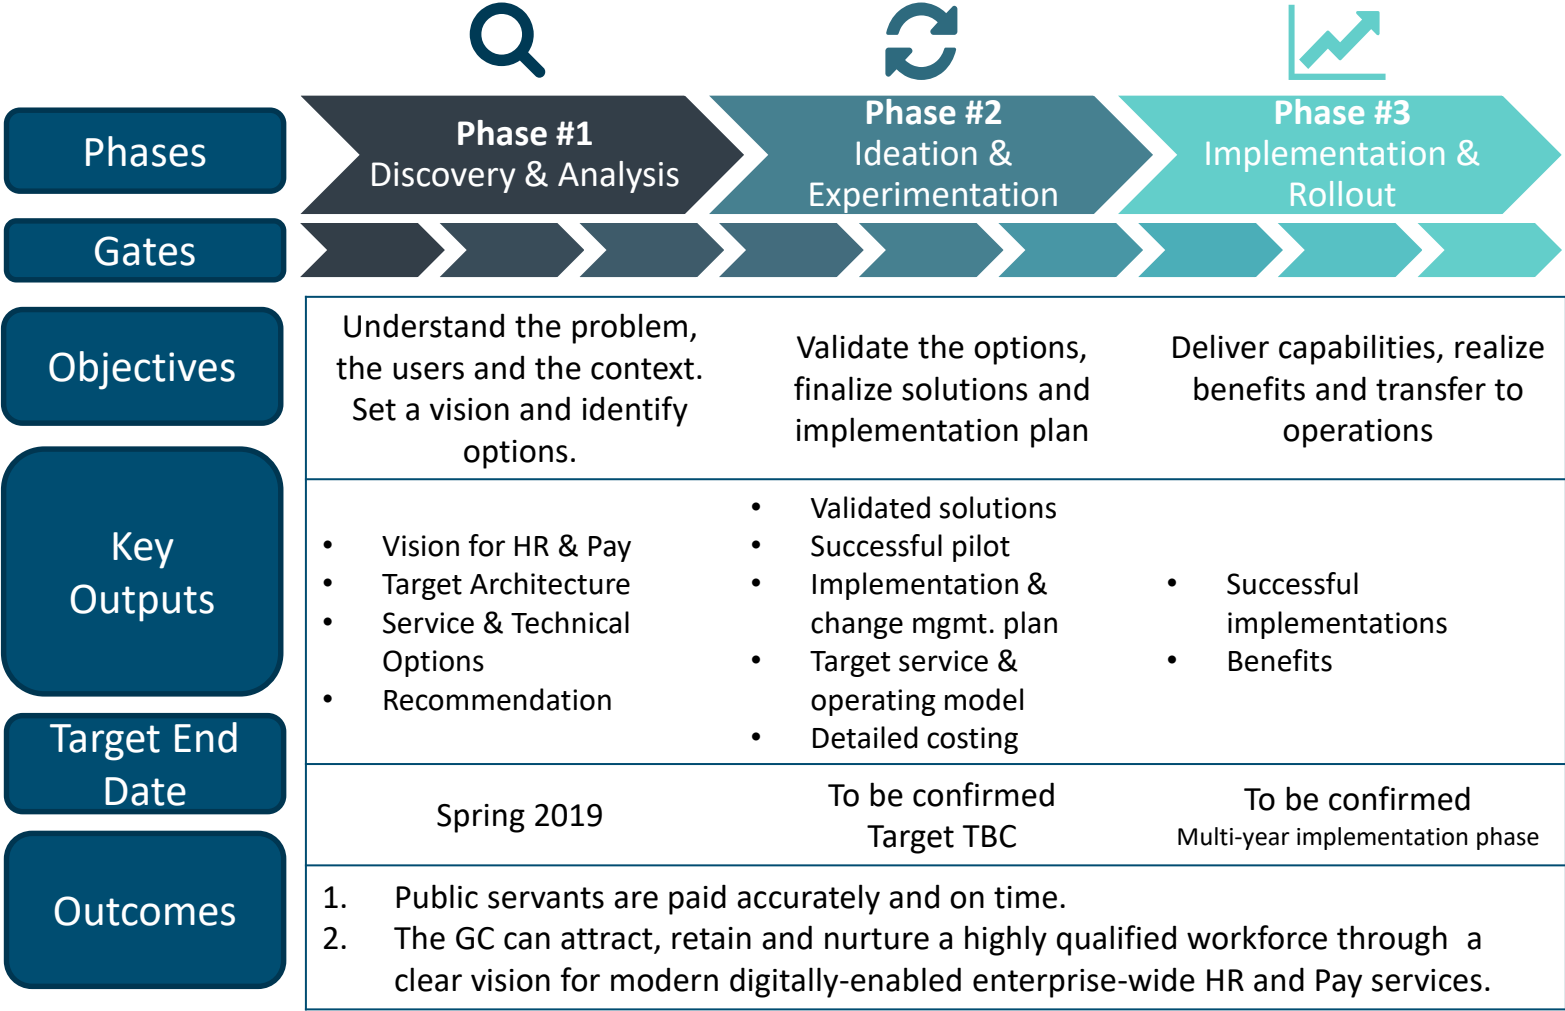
| | | | |
|---|---|---|---|
| Phases | **Phase #1** Discovery & Analysis | **Phase #2** Ideation & Experimentation | **Phase #3** Implementation & Rollout |
| Gates | | | |
| Objectives | Understand the problem, the users and the context. Set a vision and identify options. | Validate the options, finalize solutions and implementation plan | Deliver capabilities, realize benefits and transfer to operations |
| Key Outputs | • Vision for HR & Pay<br>• Target Architecture<br>• Service & Technical Options<br>• Recommendation | • Validated solutions<br>• Successful pilot<br>• Implementation & change mgmt. plan<br>• Target service & operating model<br>• Detailed costing | • Successful implementations<br>• Benefits |
| Target End Date | Spring 2019 | To be confirmed<br>Target TBC | To be confirmed<br>Multi-year implementation phase |
| Outcomes | 1. Public servants are paid accurately and on time.<br>2. The GC can attract, retain and nurture a highly qualified workforce through a clear vision for modern digitally-enabled enterprise-wide HR and Pay services. | | |